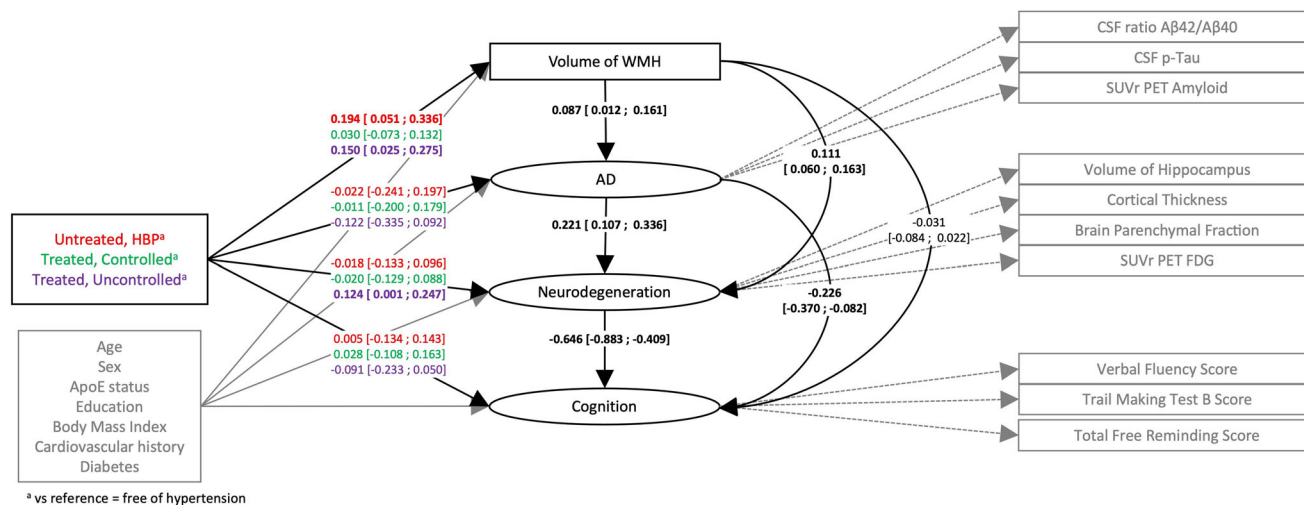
Volume of WMH

0.087 [ 0.012 ; 0.161]

AD

0.221 [ 0.107 ; 0.336]

Neurodegeneration

-0.646 [-0.883 ; -0.409]

Cognition

0.111 [ 0.060 ; 0.163]

-0.031 [-0.084 ; 0.022]

-0.226 [-0.370 ; -0.082]

Untreated, HBP$^a$
Treated, Controlled$^a$
Treated, Uncontrolled$^a$

0.194 [ 0.051 ; 0.336]
0.030 [-0.073 ; 0.132]
0.150 [ 0.025 ; 0.275]

-0.022 [-0.241 ; 0.197]
-0.011 [-0.200 ; 0.179]
-0.122 [-0.335 ; 0.092]

-0.018 [-0.133 ; 0.096]
-0.020 [-0.129 ; 0.088]
0.124 [ 0.001 ; 0.247]

0.005 [-0.134 ; 0.143]
0.028 [-0.108 ; 0.163]
-0.091 [-0.233 ; 0.050]

Age
Sex
ApoE status
Education
Body Mass Index
Cardiovascular history
Diabetes

CSF ratio Aβ42/Aβ40
CSF p-Tau
SUVr PET Amyloid

Volume of Hippocampus
Cortical Thickness
Brain Parenchymal Fraction
SUVr PET FDG

Verbal Fluency Score
Trail Making Test B Score
Total Free Reminding Score

$^a$ vs reference = free of hypertension